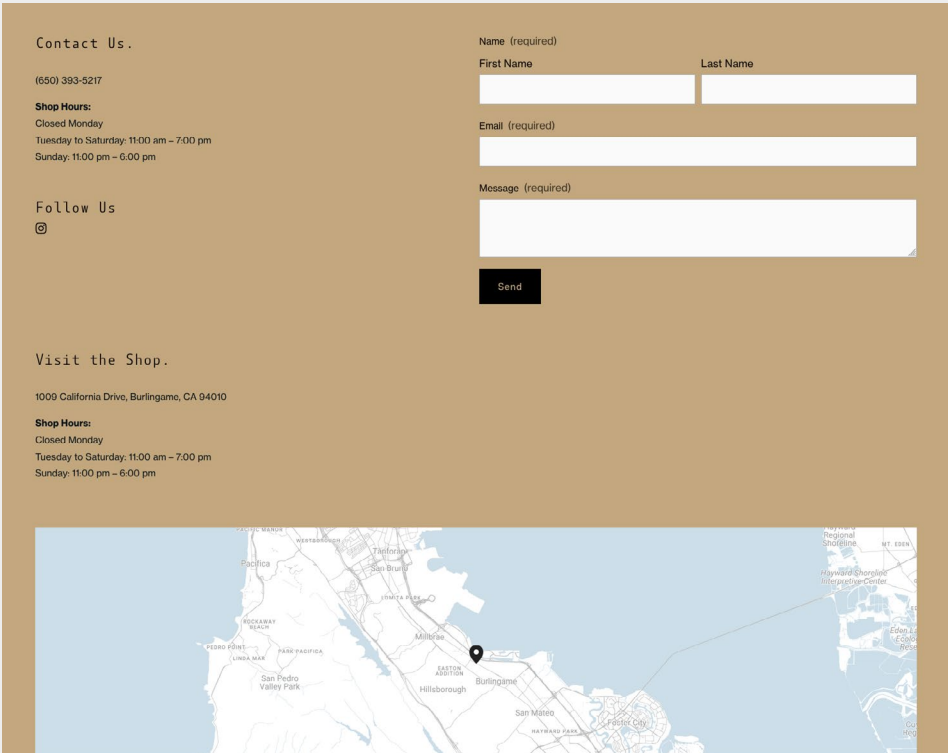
Contact Us.

(650) 393-5217

Shop Hours:
Closed Monday
Tuesday to Saturday: 11:00 am – 7:00 pm
Sunday: 11:00 pm – 6:00 pm

Follow Us

Name (required)
First Name
Last Name
Email (required)
Message (required)
Send

Visit the Shop.

1009 California Drive, Burlingame, CA 94010

Shop Hours:
Closed Monday
Tuesday to Saturday: 11:00 am – 7:00 pm
Sunday: 11:00 pm – 6:00 pm

PACIFIC MANOR
WESTBOROUGH
Tanforan
Pacifica
San Bruno
LOMITA PARK
ROCKAWAY BEACH
Millbrae
PEDRO POINT
PARK PACIFICA
LINDA MAR
EASTON ADDITION
San Pedro Valley Park
Hillsborough
Burlingame
San Mateo
Foster City
HAYWARD PARK
Hayward Regional Shoreline
MT. EDEN
Hayward Shoreline Interpretive Center
Eden Landing Ecological Reserve